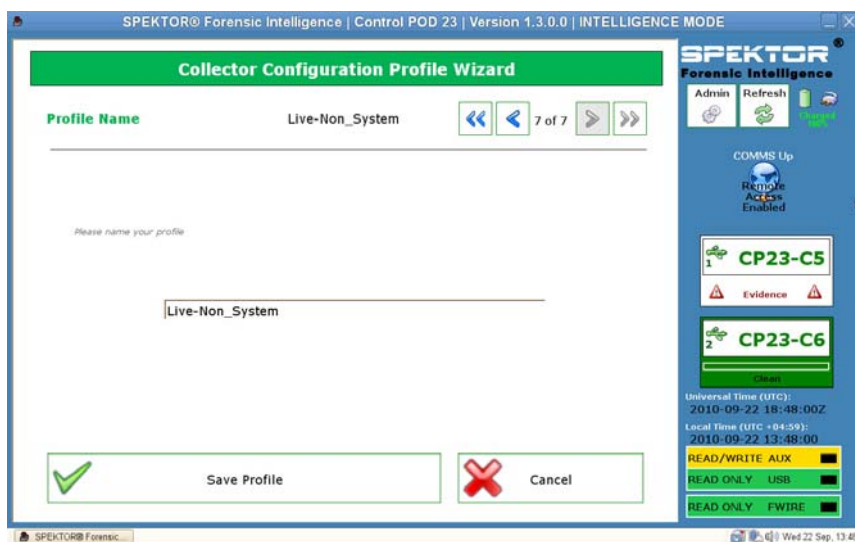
SPEKTOR® Forensic Intelligence | Control POD 23 | Version 1.3.0.0 | INTELLIGENCE MODE

Collector Configuration Profile Wizard

Profile Name

Live-Non_System

7 of 7

Please name your profile

Live-Non_System

Save Profile

Cancel

SPEKTOR®
Forensic Intelligence

Admin

Refresh

Charged 100%

COMMS Up

Remote Access Enabled

1 CP23-C5

Evidence

2 CP23-C6

Clean

Universal Time (UTC):
2010-09-22 18:48:00Z

Local Time (UTC +04:59):
2010-09-22 13:48:00

READ/WRITE AUX

READ ONLY USB

READ ONLY FWIRE

SPEKTOR® Forensic...

Wed 22 Sep, 13:48